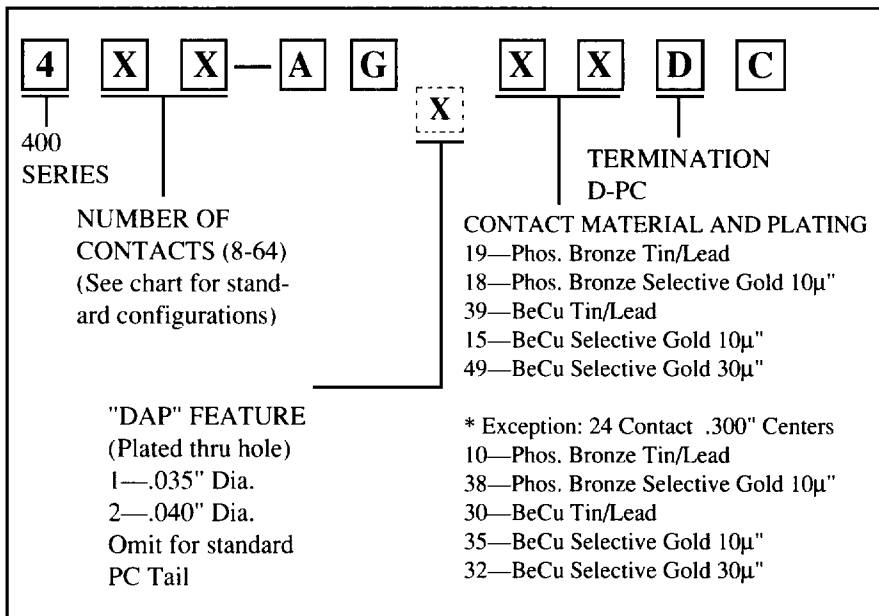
4 X X — A G X X X D C

400 SERIES

NUMBER OF CONTACTS (8-64) (See chart for standard configurations)

TERMINATION D-PC

CONTACT MATERIAL AND PLATING
19—Phos. Bronze Tin/Lead
18—Phos. Bronze Selective Gold 10µ"
39—BeCu Tin/Lead
15—BeCu Selective Gold 10µ"
49—BeCu Selective Gold 30µ"

"DAP" FEATURE (Plated thru hole)
1—.035" Dia.
2—.040" Dia.
Omit for standard PC Tail

* Exception: 24 Contact .300" Centers
10—Phos. Bronze Tin/Lead
38—Phos. Bronze Selective Gold 10µ"
30—BeCu Tin/Lead
35—BeCu Selective Gold 10µ"
32—BeCu Selective Gold 30µ"